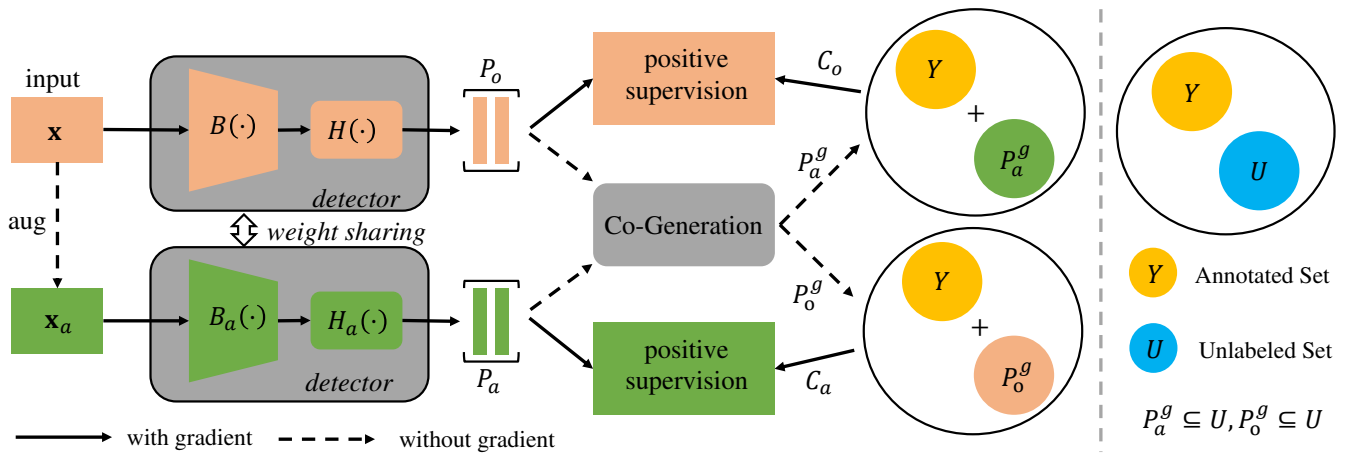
input

$\mathbf{x}$

$B(\cdot)$

$H(\cdot)$

detector

$P_o$

aug

weight sharing

$\mathbf{x}_a$

$B_a(\cdot)$

$H_a(\cdot)$

detector

$P_a$

positive supervision

$C_o$

Co-Generation

$P_a^g$

$P_o^g$

positive supervision

$C_a$

$Y$

+

$P_a^g$

$Y$

+

$P_o^g$

$Y$

$U$

$Y$ Annotated Set

$U$ Unlabeled Set

$P_a^g \subseteq U, P_o^g \subseteq U$

with gradient

without gradient